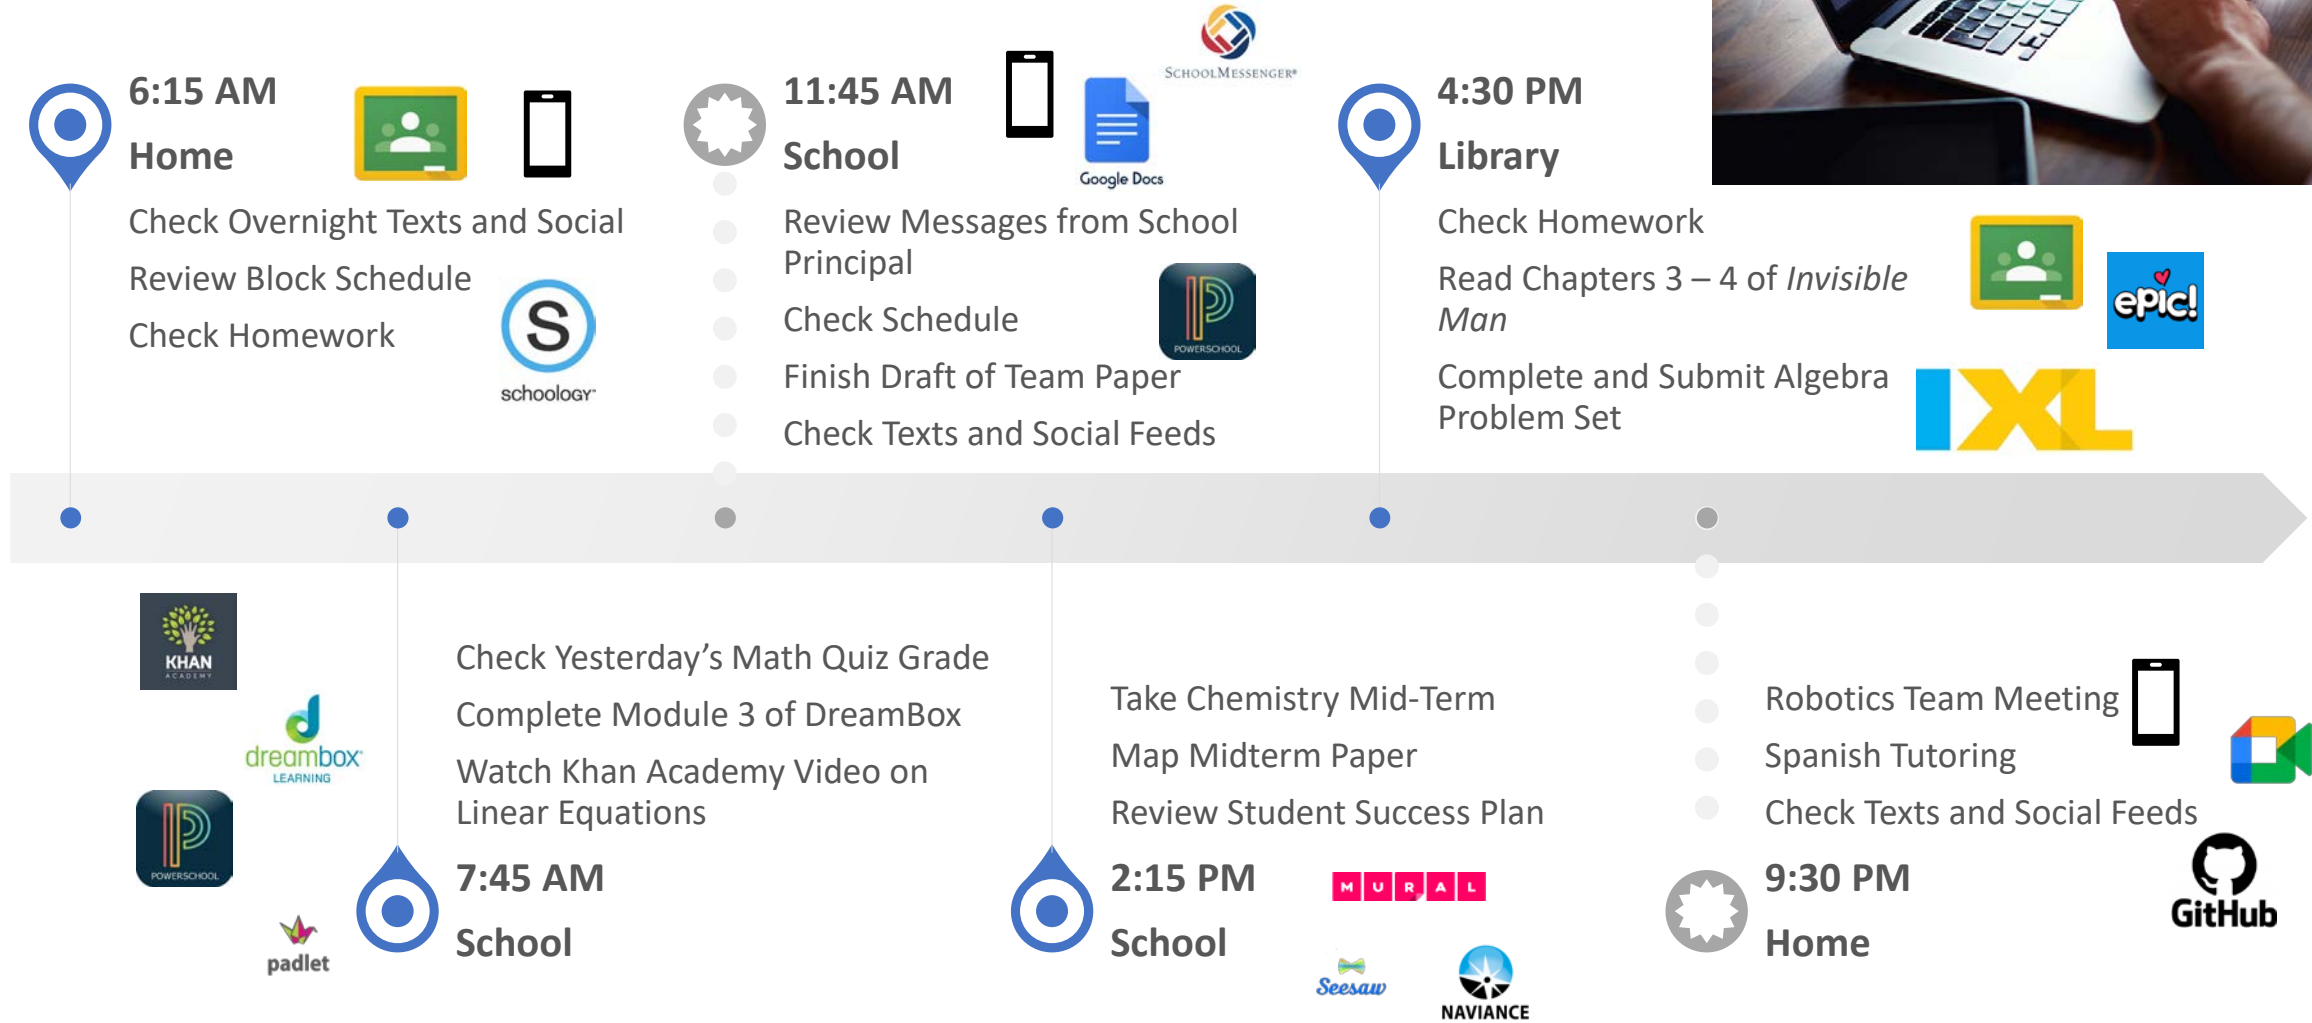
6:15 AM
Home
Check Overnight Texts and Social
Review Block Schedule
Check Homework

schoology

11:45 AM
School
Review Messages from School Principal
Check Schedule
Finish Draft of Team Paper
Check Texts and Social Feeds

SchoolMessenger
Google Docs
POWERSCHOOL

4:30 PM
Library
Check Homework
Read Chapters 3 – 4 of *Invisible Man*
Complete and Submit Algebra Problem Set

epic!
IXL

KHAN ACADEMY
dreambox LEARNING
POWERSCHOOL
padlet

Check Yesterday's Math Quiz Grade
Complete Module 3 of DreamBox
Watch Khan Academy Video on Linear Equations
7:45 AM
School

Take Chemistry Mid-Term
Map Midterm Paper
Review Student Success Plan
2:15 PM
School

MURAL
Seesaw
NAVIANCE

Robotics Team Meeting
Spanish Tutoring
Check Texts and Social Feeds
9:30 PM
Home

GitHub